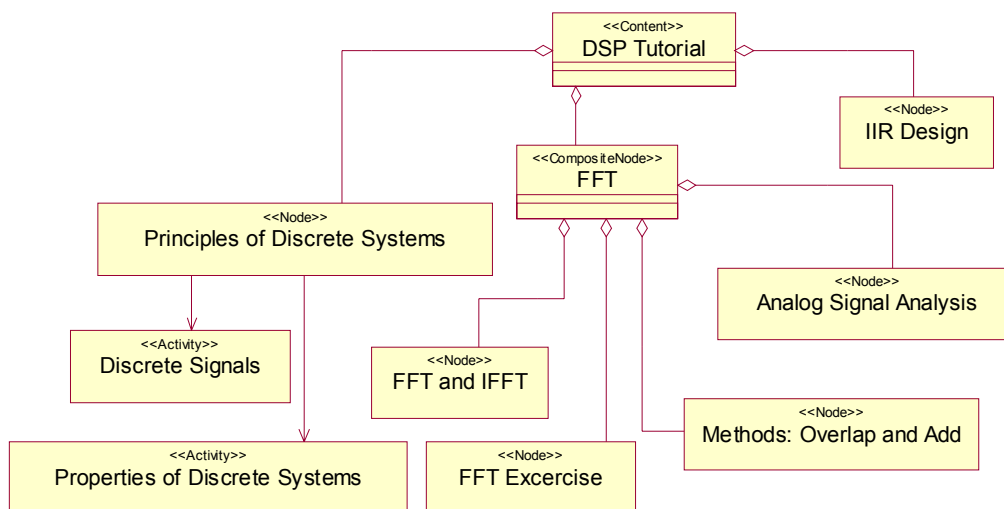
<<Content>>
DSP Tutorial

<<Node>>
IIR Design

<<CompositeNode>>
FFT

<<Node>>
Principles of Discrete Systems

<<Node>>
Analog Signal Analysis

<<Activity>>
Discrete Signals

<<Node>>
FFT and IFFT

<<Node>>
Methods: Overlap and Add

<<Activity>>
Properties of Discrete Systems

<<Node>>
FFT Excercise